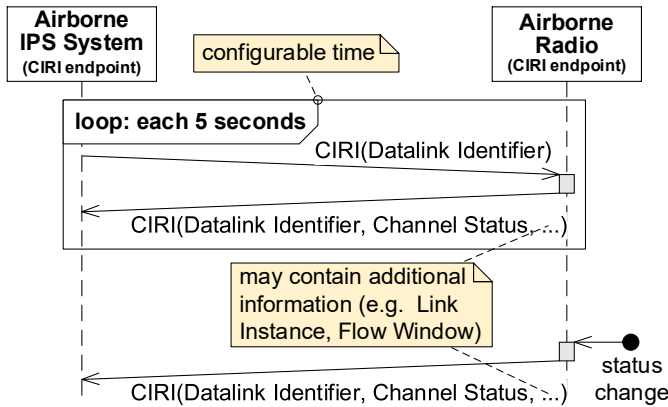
Airborne IPS System
(CIRI endpoint)

configurable time

Airborne Radio
(CIRI endpoint)

loop: each 5 seconds

CIRI(Datalink Identifier)

CIRI(Datalink Identifier, Channel Status, ...)

may contain additional information (e.g. Link Instance, Flow Window)

status change

CIRI(Datalink Identifier, Channel Status, ...)